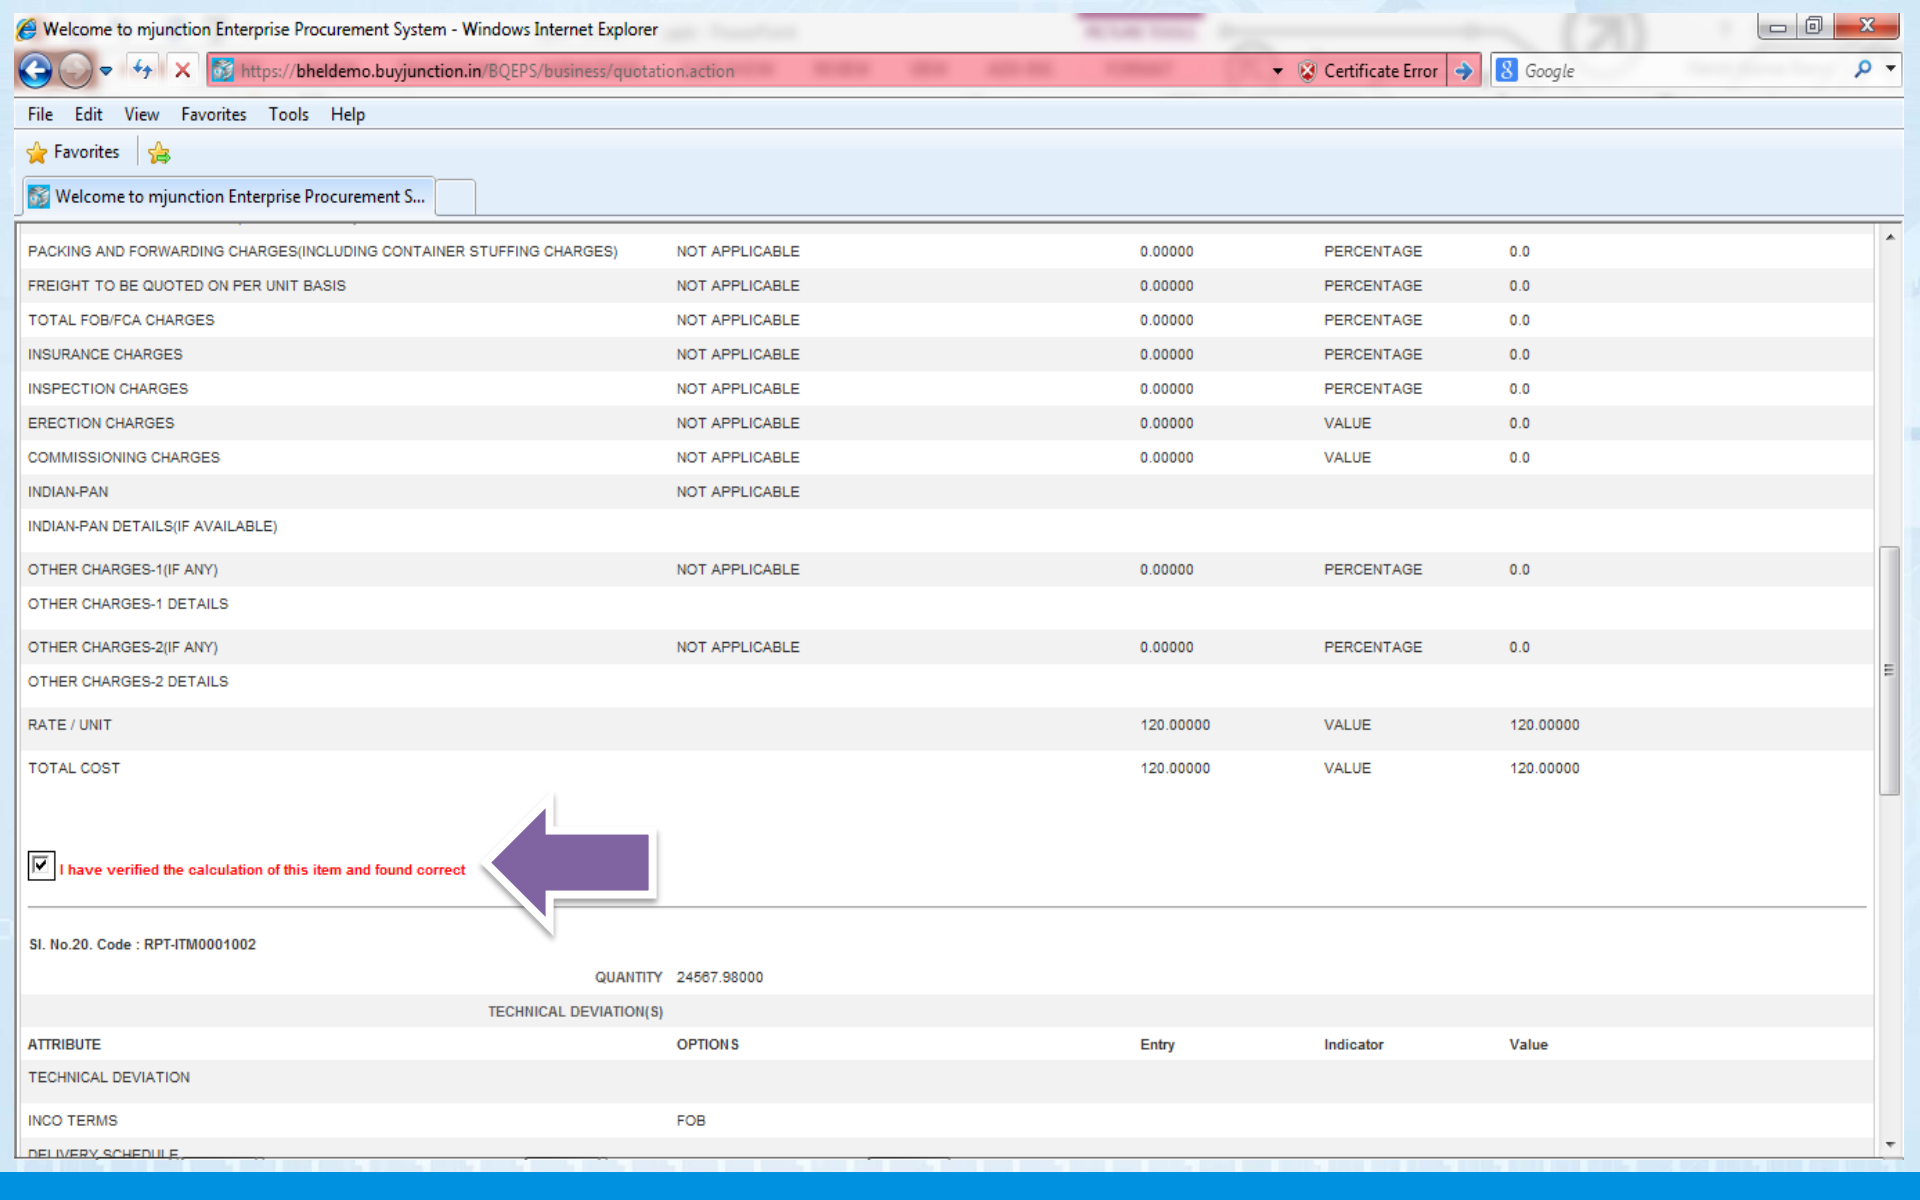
Welcome to mjunction Enterprise Procurement System - Windows Internet Explorer

https://bheldemo.buyjunction.in/BQEPS/business/quotation.action

Certificate Error

Google

File Edit View Favorites Tools Help

Favorites

Welcome to mjunction Enterprise Procurement S...

| | | | | |
|---|---|---|---|---|
| PACKING AND FORWARDING CHARGES(INCLUDING CONTAINER STUFFING CHARGES) | NOT APPLICABLE | 0.00000 | PERCENTAGE | 0.0 |
| FREIGHT TO BE QUOTED ON PER UNIT BASIS | NOT APPLICABLE | 0.00000 | PERCENTAGE | 0.0 |
| TOTAL FOB/FCA CHARGES | NOT APPLICABLE | 0.00000 | PERCENTAGE | 0.0 |
| INSURANCE CHARGES | NOT APPLICABLE | 0.00000 | PERCENTAGE | 0.0 |
| INSPECTION CHARGES | NOT APPLICABLE | 0.00000 | PERCENTAGE | 0.0 |
| ERECTION CHARGES | NOT APPLICABLE | 0.00000 | VALUE | 0.0 |
| COMMISSIONING CHARGES | NOT APPLICABLE | 0.00000 | VALUE | 0.0 |
| INDIAN-PAN | NOT APPLICABLE | | | |
| INDIAN-PAN DETAILS(IF AVAILABLE) | | | | |
| OTHER CHARGES-1(IF ANY) | NOT APPLICABLE | 0.00000 | PERCENTAGE | 0.0 |
| OTHER CHARGES-1 DETAILS | | | | |
| OTHER CHARGES-2(IF ANY) | NOT APPLICABLE | 0.00000 | PERCENTAGE | 0.0 |
| OTHER CHARGES-2 DETAILS | | | | |
| RATE / UNIT | | 120.00000 | VALUE | 120.00000 |
| TOTAL COST | | 120.00000 | VALUE | 120.00000 |

I have verified the calculation of this item and found correct

Sl. No.20. Code : RPT-ITM0001002

QUANTITY 24567.98000

TECHNICAL DEVIATION(S)

| ATTRIBUTE | OPTIONS | Entry | Indicator | Value |
|---|---|---|---|---|
| TECHNICAL DEVIATION | | | | |
| INCO TERMS | FOB | | | |

DELIVERY SCHEDULE